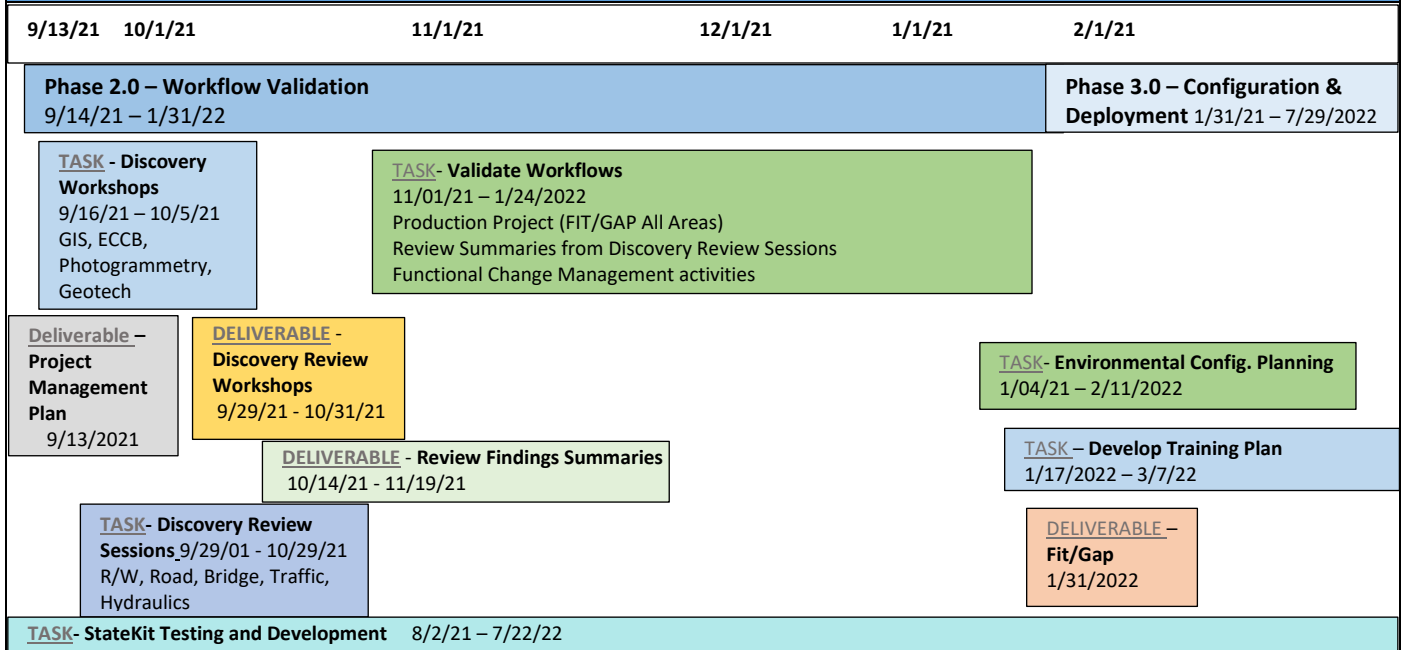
9/13/21 10/1/21 11/1/21 12/1/21 1/1/21 2/1/21

Phase 2.0 – Workflow Validation
9/14/21 – 1/31/22

Phase 3.0 – Configuration & Deployment 1/31/21 – 7/29/2022

TASK - Discovery Workshops
9/16/21 – 10/5/21
GIS, ECCB, Photogrammetry, Geotech

TASK- Validate Workflows
11/01/21 – 1/24/2022
Production Project (FIT/GAP All Areas)
Review Summaries from Discovery Review Sessions
Functional Change Management activities

Deliverable – Project Management Plan
9/13/2021

DELIVERABLE - Discovery Review Workshops
9/29/21 - 10/31/21

TASK- Environmental Config. Planning
1/04/21 – 2/11/2022

DELIVERABLE - Review Findings Summaries
10/14/21 - 11/19/21

TASK – Develop Training Plan
1/17/2022 – 3/7/22

TASK- Discovery Review Sessions 9/29/01 - 10/29/21
R/W, Road, Bridge, Traffic, Hydraulics

DELIVERABLE – Fit/Gap
1/31/2022

TASK- StateKit Testing and Development 8/2/21 – 7/22/22